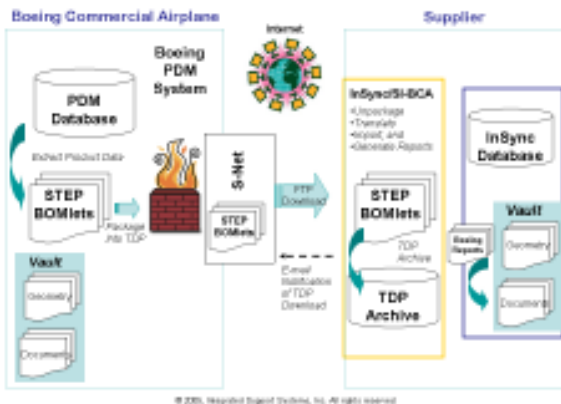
Boeing Commercial Airplane

Supplier

Internet

Boeing PDM System

PDM Database

Extract Product Data

STEP BOMlets

Package into TDP

Vault

Geometry

Documents

S-Net

STEP BOMlets

FTP Download

E-mail notification of TDP Download

InSync/SI-BCA
•Unpackage
•Translate
•Import, and
•Generate Reports

STEP BOMlets

TDP Archive

TDP Archive

InSync Database

Vault

Geometry

Documents

Boeing Reports

© 2005, Integrated Support Systems, Inc. All rights reserved.